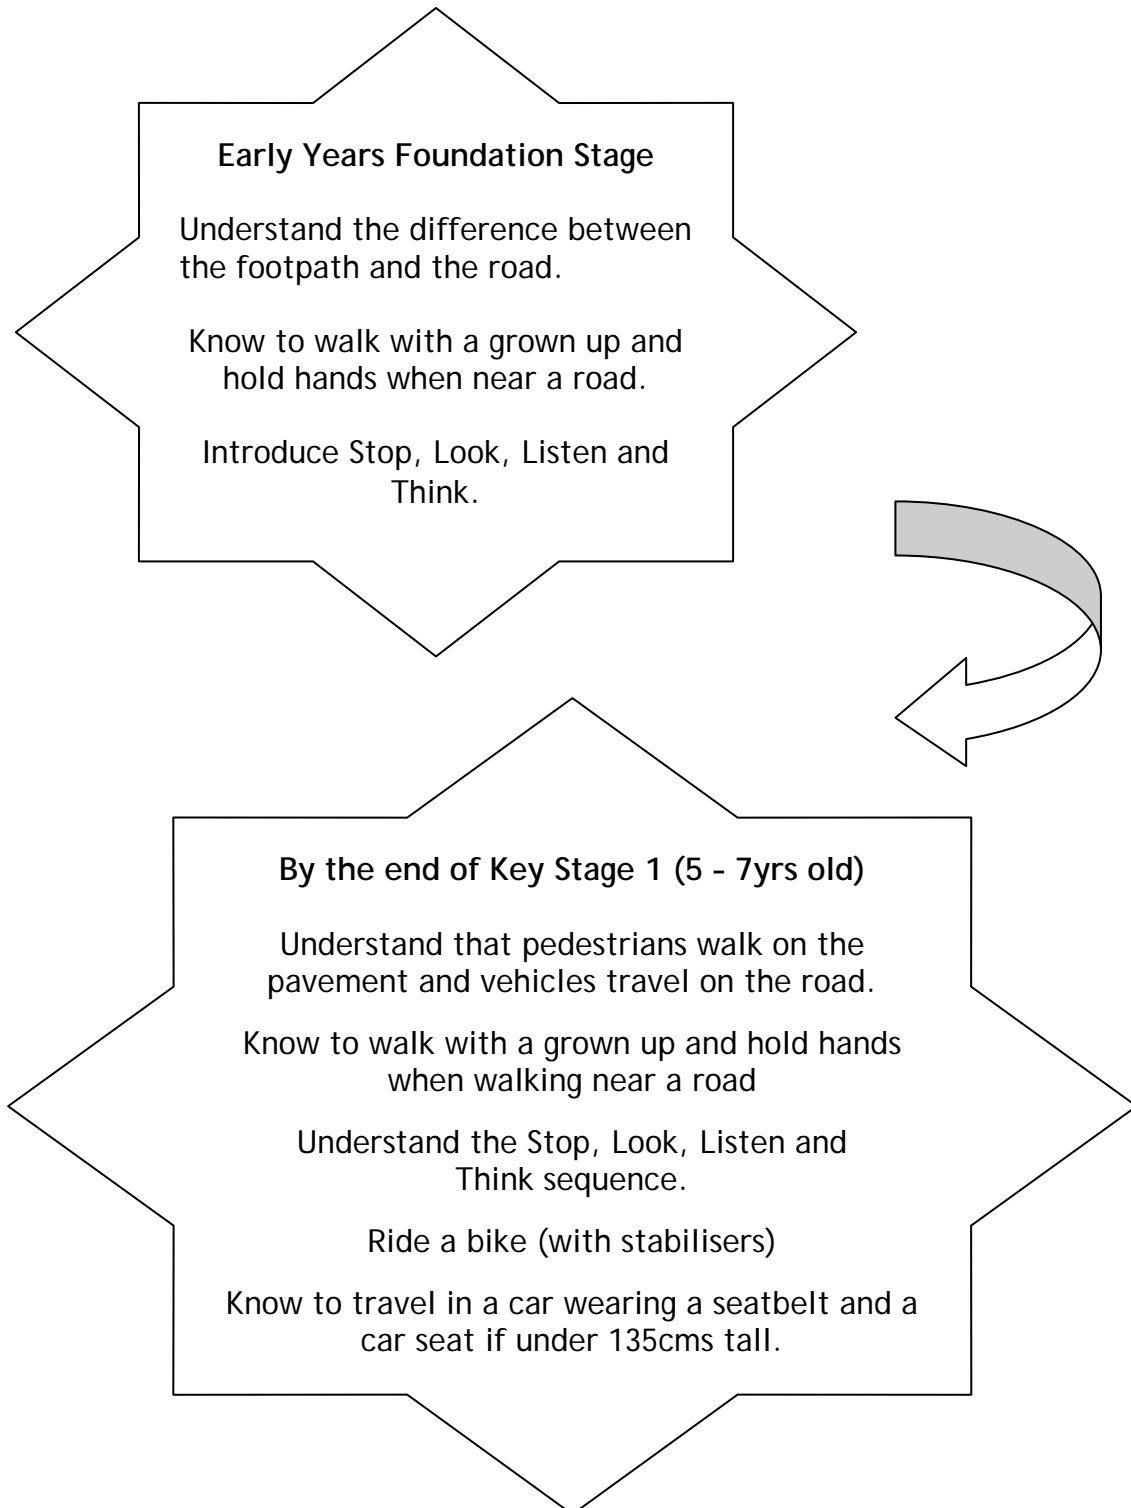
Early Years Foundation Stage

Understand the difference between the footpath and the road.

Know to walk with a grown up and hold hands when near a road.

Introduce Stop, Look, Listen and Think.

By the end of Key Stage 1 (5 – 7yrs old)

Understand that pedestrians walk on the pavement and vehicles travel on the road.

Know to walk with a grown up and hold hands when walking near a road

Understand the Stop, Look, Listen and Think sequence.

Ride a bike (with stabilisers)

Know to travel in a car wearing a seatbelt and a car seat if under 135cms tall.